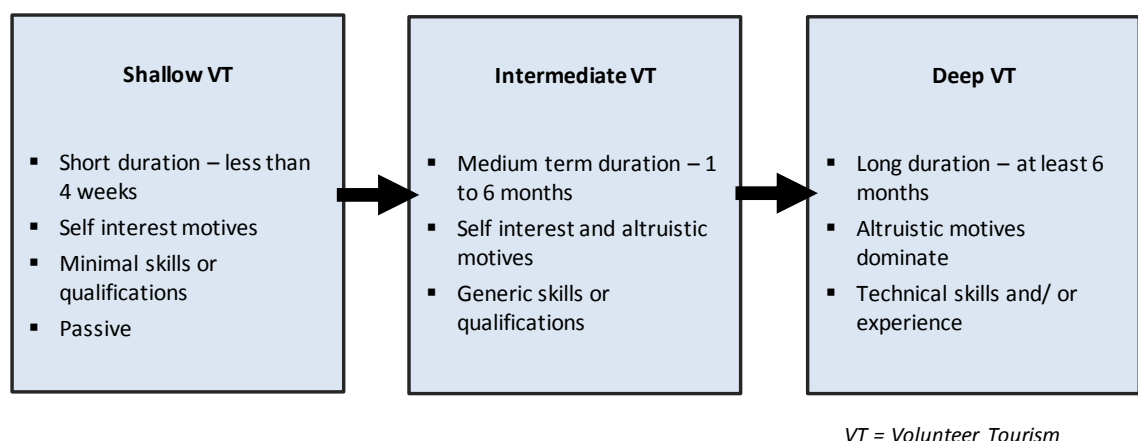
**Shallow VT**

- Short duration – less than 4 weeks
- Self interest motives
- Minimal skills or qualifications
- Passive

**Intermediate VT**

- Medium term duration – 1 to 6 months
- Self interest and altruistic motives
- Generic skills or qualifications

**Deep VT**

- Long duration – at least 6 months
- Altruistic motives dominate
- Technical skills and/ or experience

*VT = Volunteer Tourism*